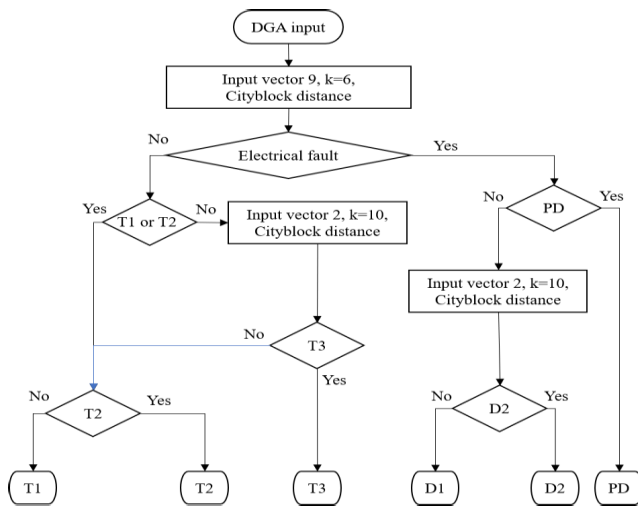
DGA input

Input vector 9, k=6, Cityblock distance

No

Electrical fault

Yes

Yes

T1 or T2

No

Input vector 2, k=10, Cityblock distance

No

PD

Yes

Input vector 2, k=10, Cityblock distance

No

T3

Yes

No

T2

Yes

No

D2

Yes

T1

T2

T3

D1

D2

PD